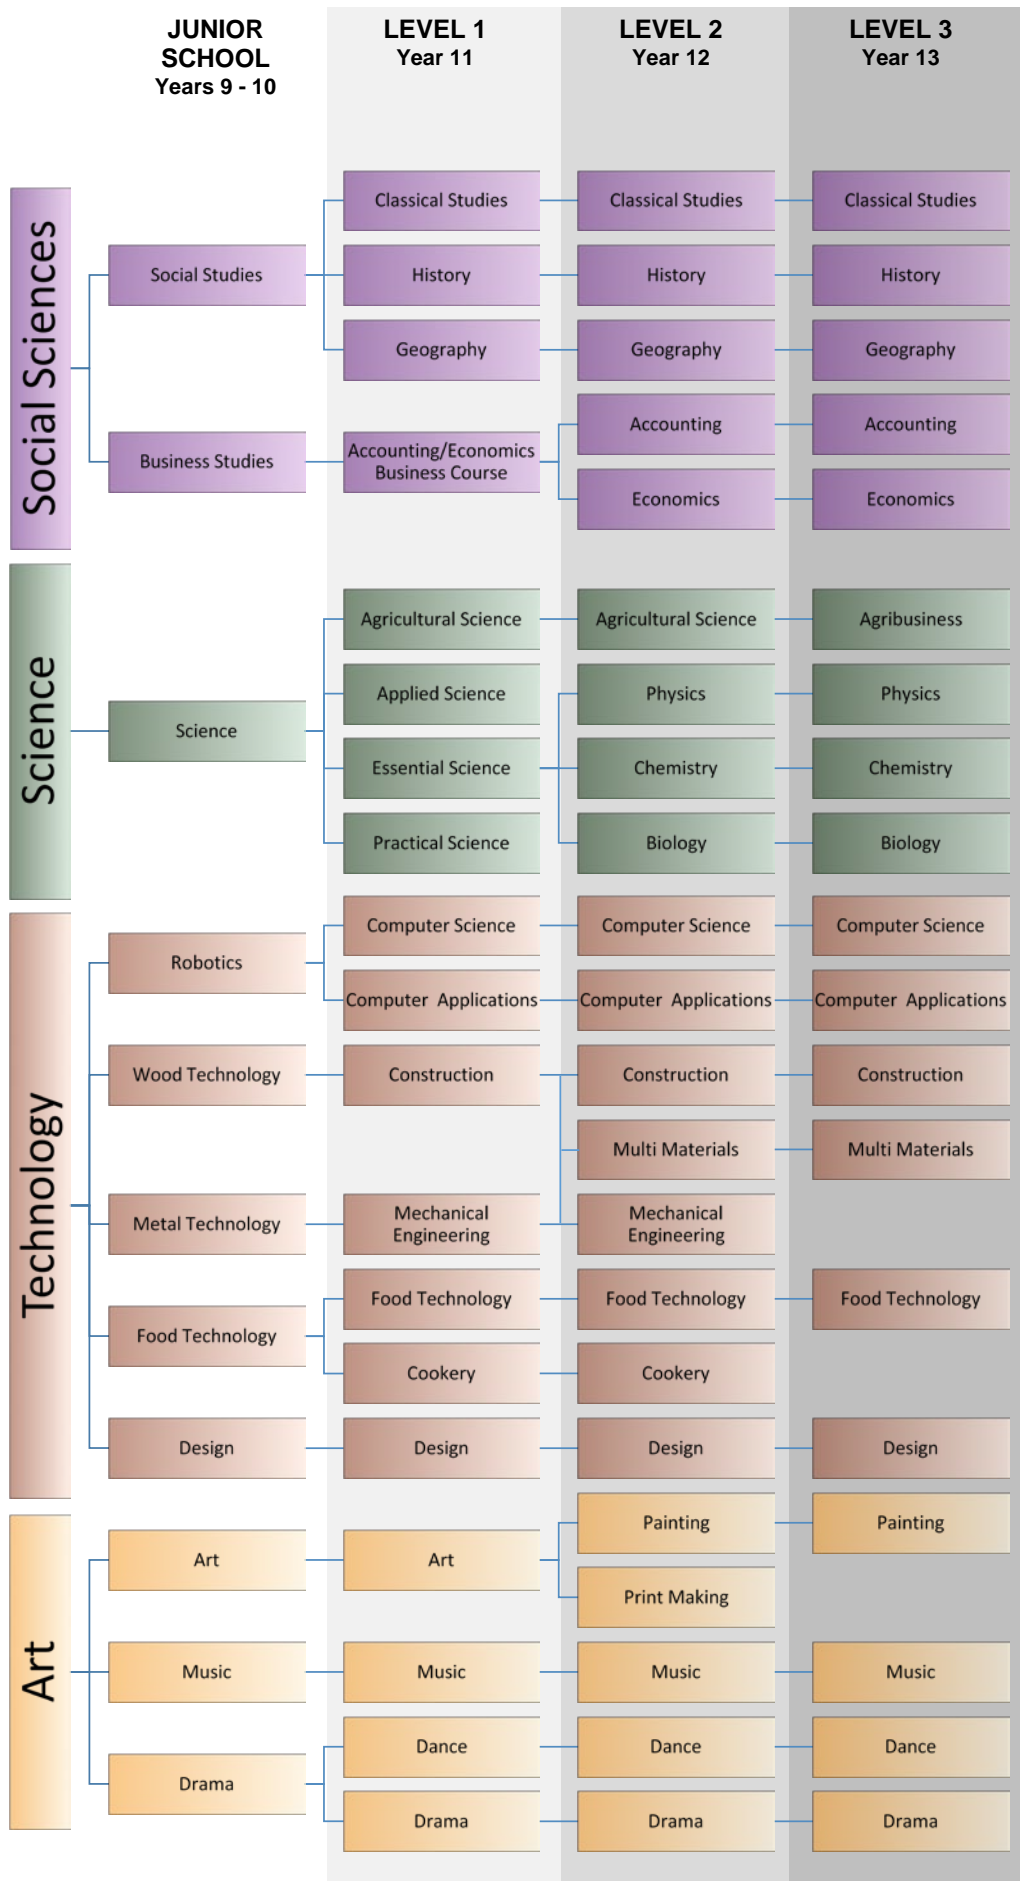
| JUNIOR SCHOOL Years 9 - 10 | LEVEL 1 Year 11 | LEVEL 2 Year 12 | LEVEL 3 Year 13 |
|---|---|---|---|

Social Sciences

Social Studies
Classical Studies
History
Geography
Classical Studies
History
Geography
Classical Studies
History
Geography

Business Studies
Accounting/Economics Business Course
Accounting
Economics
Accounting
Economics

Science

Science
Agricultural Science
Applied Science
Essential Science
Practical Science
Agricultural Science
Physics
Chemistry
Biology
Agribusiness
Physics
Chemistry
Biology

Technology

Robotics
Computer Science
Computer Applications
Computer Science
Computer Applications
Computer Science
Computer Applications

Wood Technology
Construction
Construction
Multi Materials
Construction
Multi Materials

Metal Technology
Mechanical Engineering
Mechanical Engineering

Food Technology
Food Technology
Cookery
Food Technology
Cookery
Food Technology

Design
Design
Design
Design

Art

Art
Art
Painting
Print Making
Painting

Music
Music
Music
Music

Drama
Dance
Drama
Dance
Drama
Dance
Drama